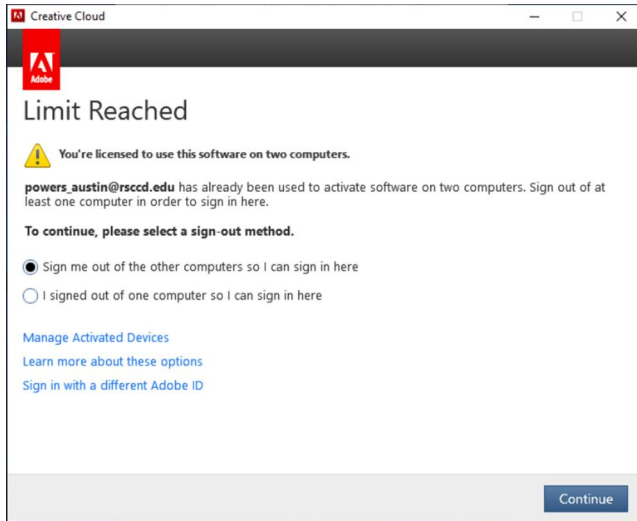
Creative Cloud

Adobe

Limit Reached

You're licensed to use this software on two computers.

**powers_austin@rsccd.edu** has already been used to activate software on two computers. Sign out of at least one computer in order to sign in here.

**To continue, please select a sign-out method.**

Sign me out of the other computers so I can sign in here

I signed out of one computer so I can sign in here

Manage Activated Devices

Learn more about these options

Sign in with a different Adobe ID

Continue